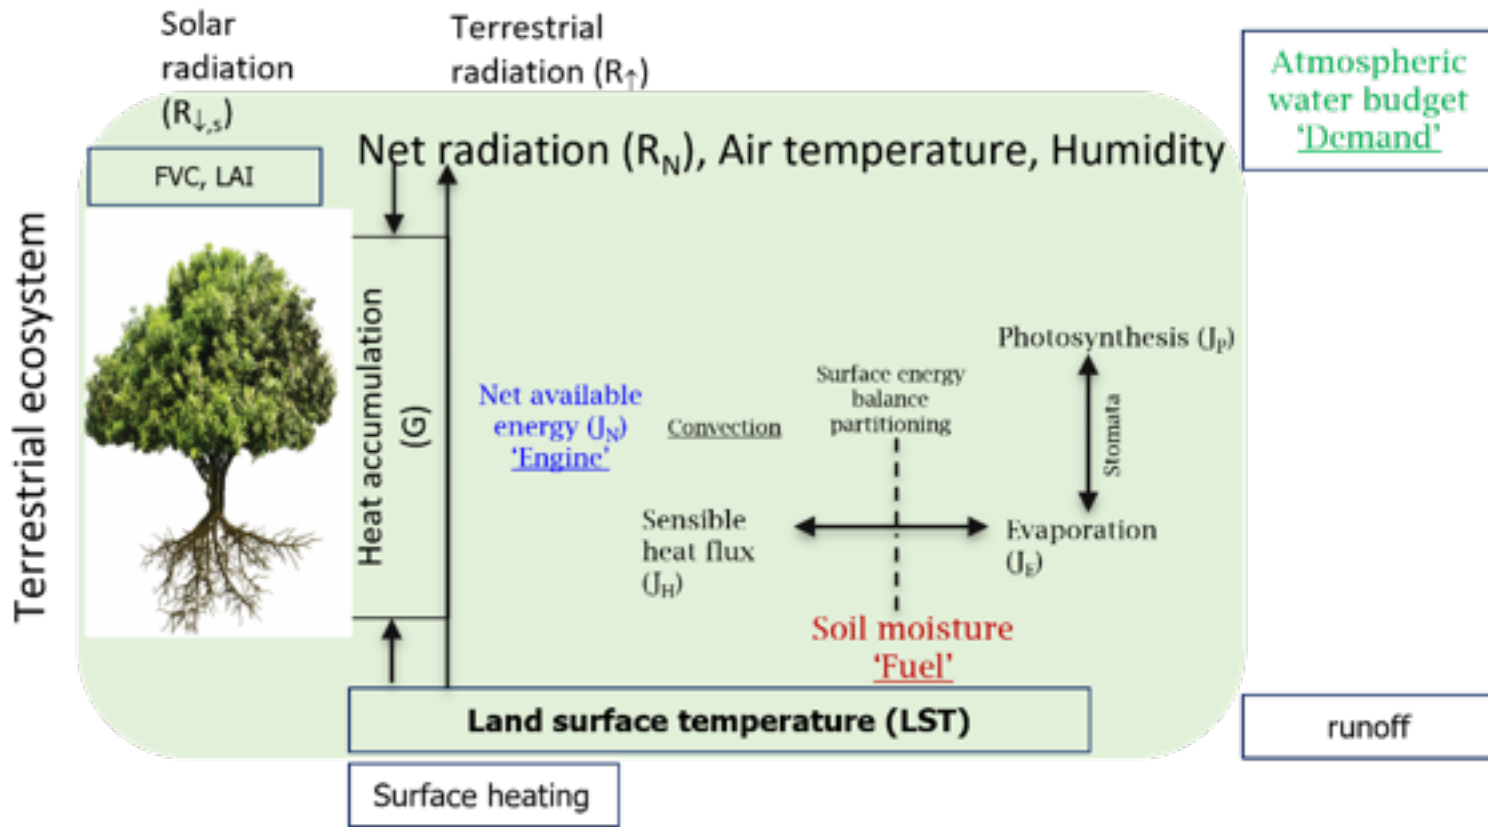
Solar radiation ($R_{\downarrow,s}$)

Terrestrial radiation ($R_{\uparrow}$)

Atmospheric water budget 'Demand'

FVC, LAI

Net radiation ($R_N$), Air temperature, Humidity

Terrestrial ecosystem

Heat accumulation (G)

Net available energy ($J_N$) 'Engine'

Convection

Surface energy balance partitioning

Photosynthesis ($J_P$)

Stomata

Sensible heat flux ($J_H$)

Evaporation ($J_E$)

Soil moisture 'Fuel'

Land surface temperature (LST)

runoff

Surface heating